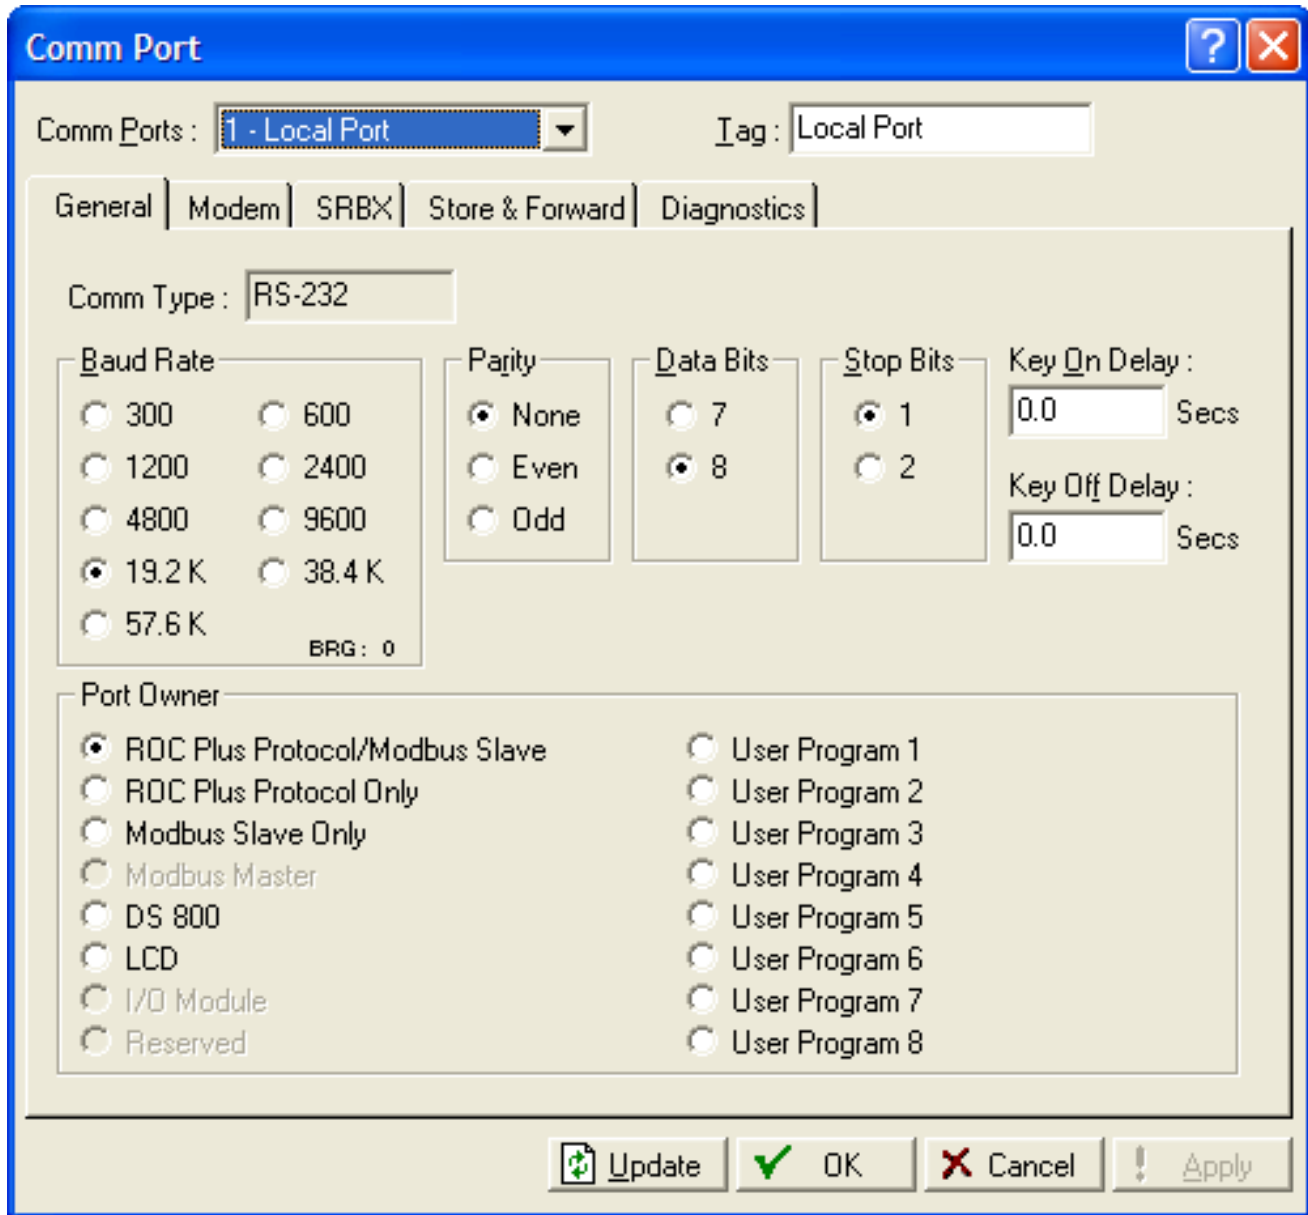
Comm Port

Comm Ports : 1 - Local Port

Tag : Local Port

General | Modem | SRBX | Store & Forward | Diagnostics

Comm Type : RS-232

Baud Rate
300
600
1200
2400
4800
9600
19.2 K
38.4 K
57.6 K
BRG : 0

Parity
None
Even
Odd

Data Bits
7
8

Stop Bits
1
2

Key On Delay :
0.0 Secs

Key Off Delay :
0.0 Secs

Port Owner
ROC Plus Protocol/Modbus Slave
ROC Plus Protocol Only
Modbus Slave Only
Modbus Master
DS 800
LCD
I/O Module
Reserved

User Program 1
User Program 2
User Program 3
User Program 4
User Program 5
User Program 6
User Program 7
User Program 8

Update
OK
Cancel
Apply